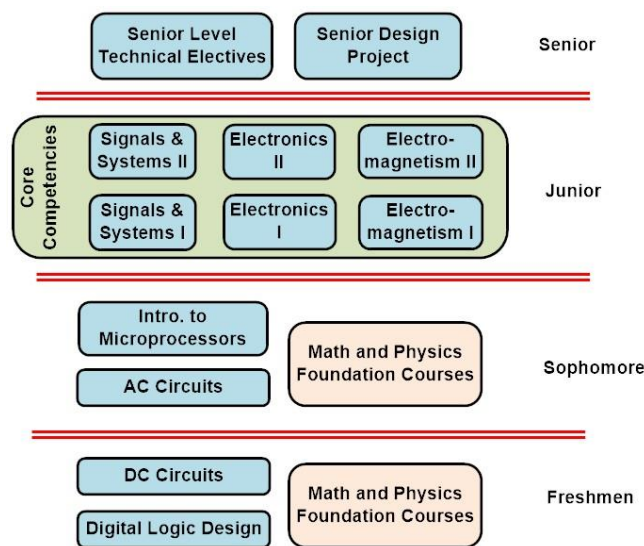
Senior Level Technical Electives

Senior Design Project

Senior

Core Competencies

Signals & Systems II

Electronics II

Electromagnetism II

Signals & Systems I

Electronics I

Electromagnetism I

Junior

Intro. to Microprocessors

AC Circuits

Math and Physics Foundation Courses

Sophomore

DC Circuits

Digital Logic Design

Math and Physics Foundation Courses

Freshmen